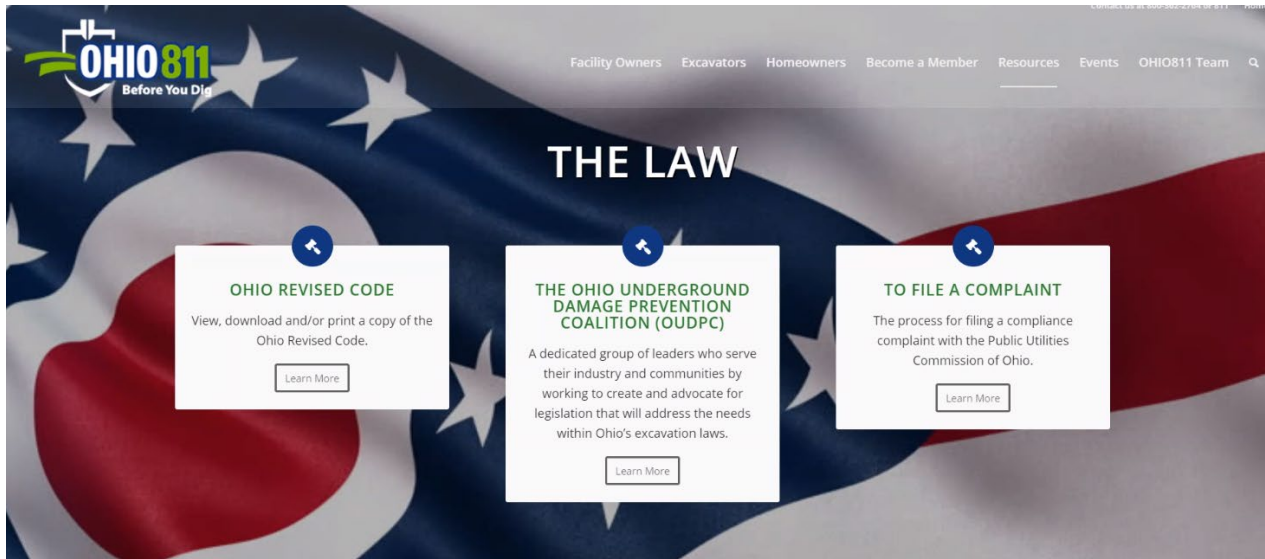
Contact us at 800-362-2764 or 811 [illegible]

OHIO811 Before You Dig

Facility Owners Excavators Homeowners Become a Member Resources Events OHIO811 Team

THE LAW

OHIO REVISED CODE

View, download and/or print a copy of the Ohio Revised Code.

Learn More

THE OHIO UNDERGROUND DAMAGE PREVENTION COALITION (OUDPC)

A dedicated group of leaders who serve their industry and communities by working to create and advocate for legislation that will address the needs within Ohio's excavation laws.

Learn More

TO FILE A COMPLAINT

The process for filing a compliance complaint with the Public Utilities Commission of Ohio.

Learn More